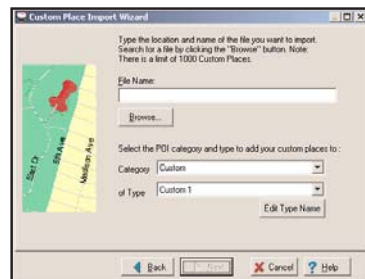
Custom Place Import Wizard

Type the location and name of the file you want to import. Search for a file by clicking the "Browse" button. Note: There is a limit of 1000 Custom Places.

File Name:

Browse...

Select the POI category and type to add your custom places to :

Category Custom

of Type Custom 1

Edit Type Name

Main St
5th Ave
Madison Ave

Back
Next
Cancel
Help